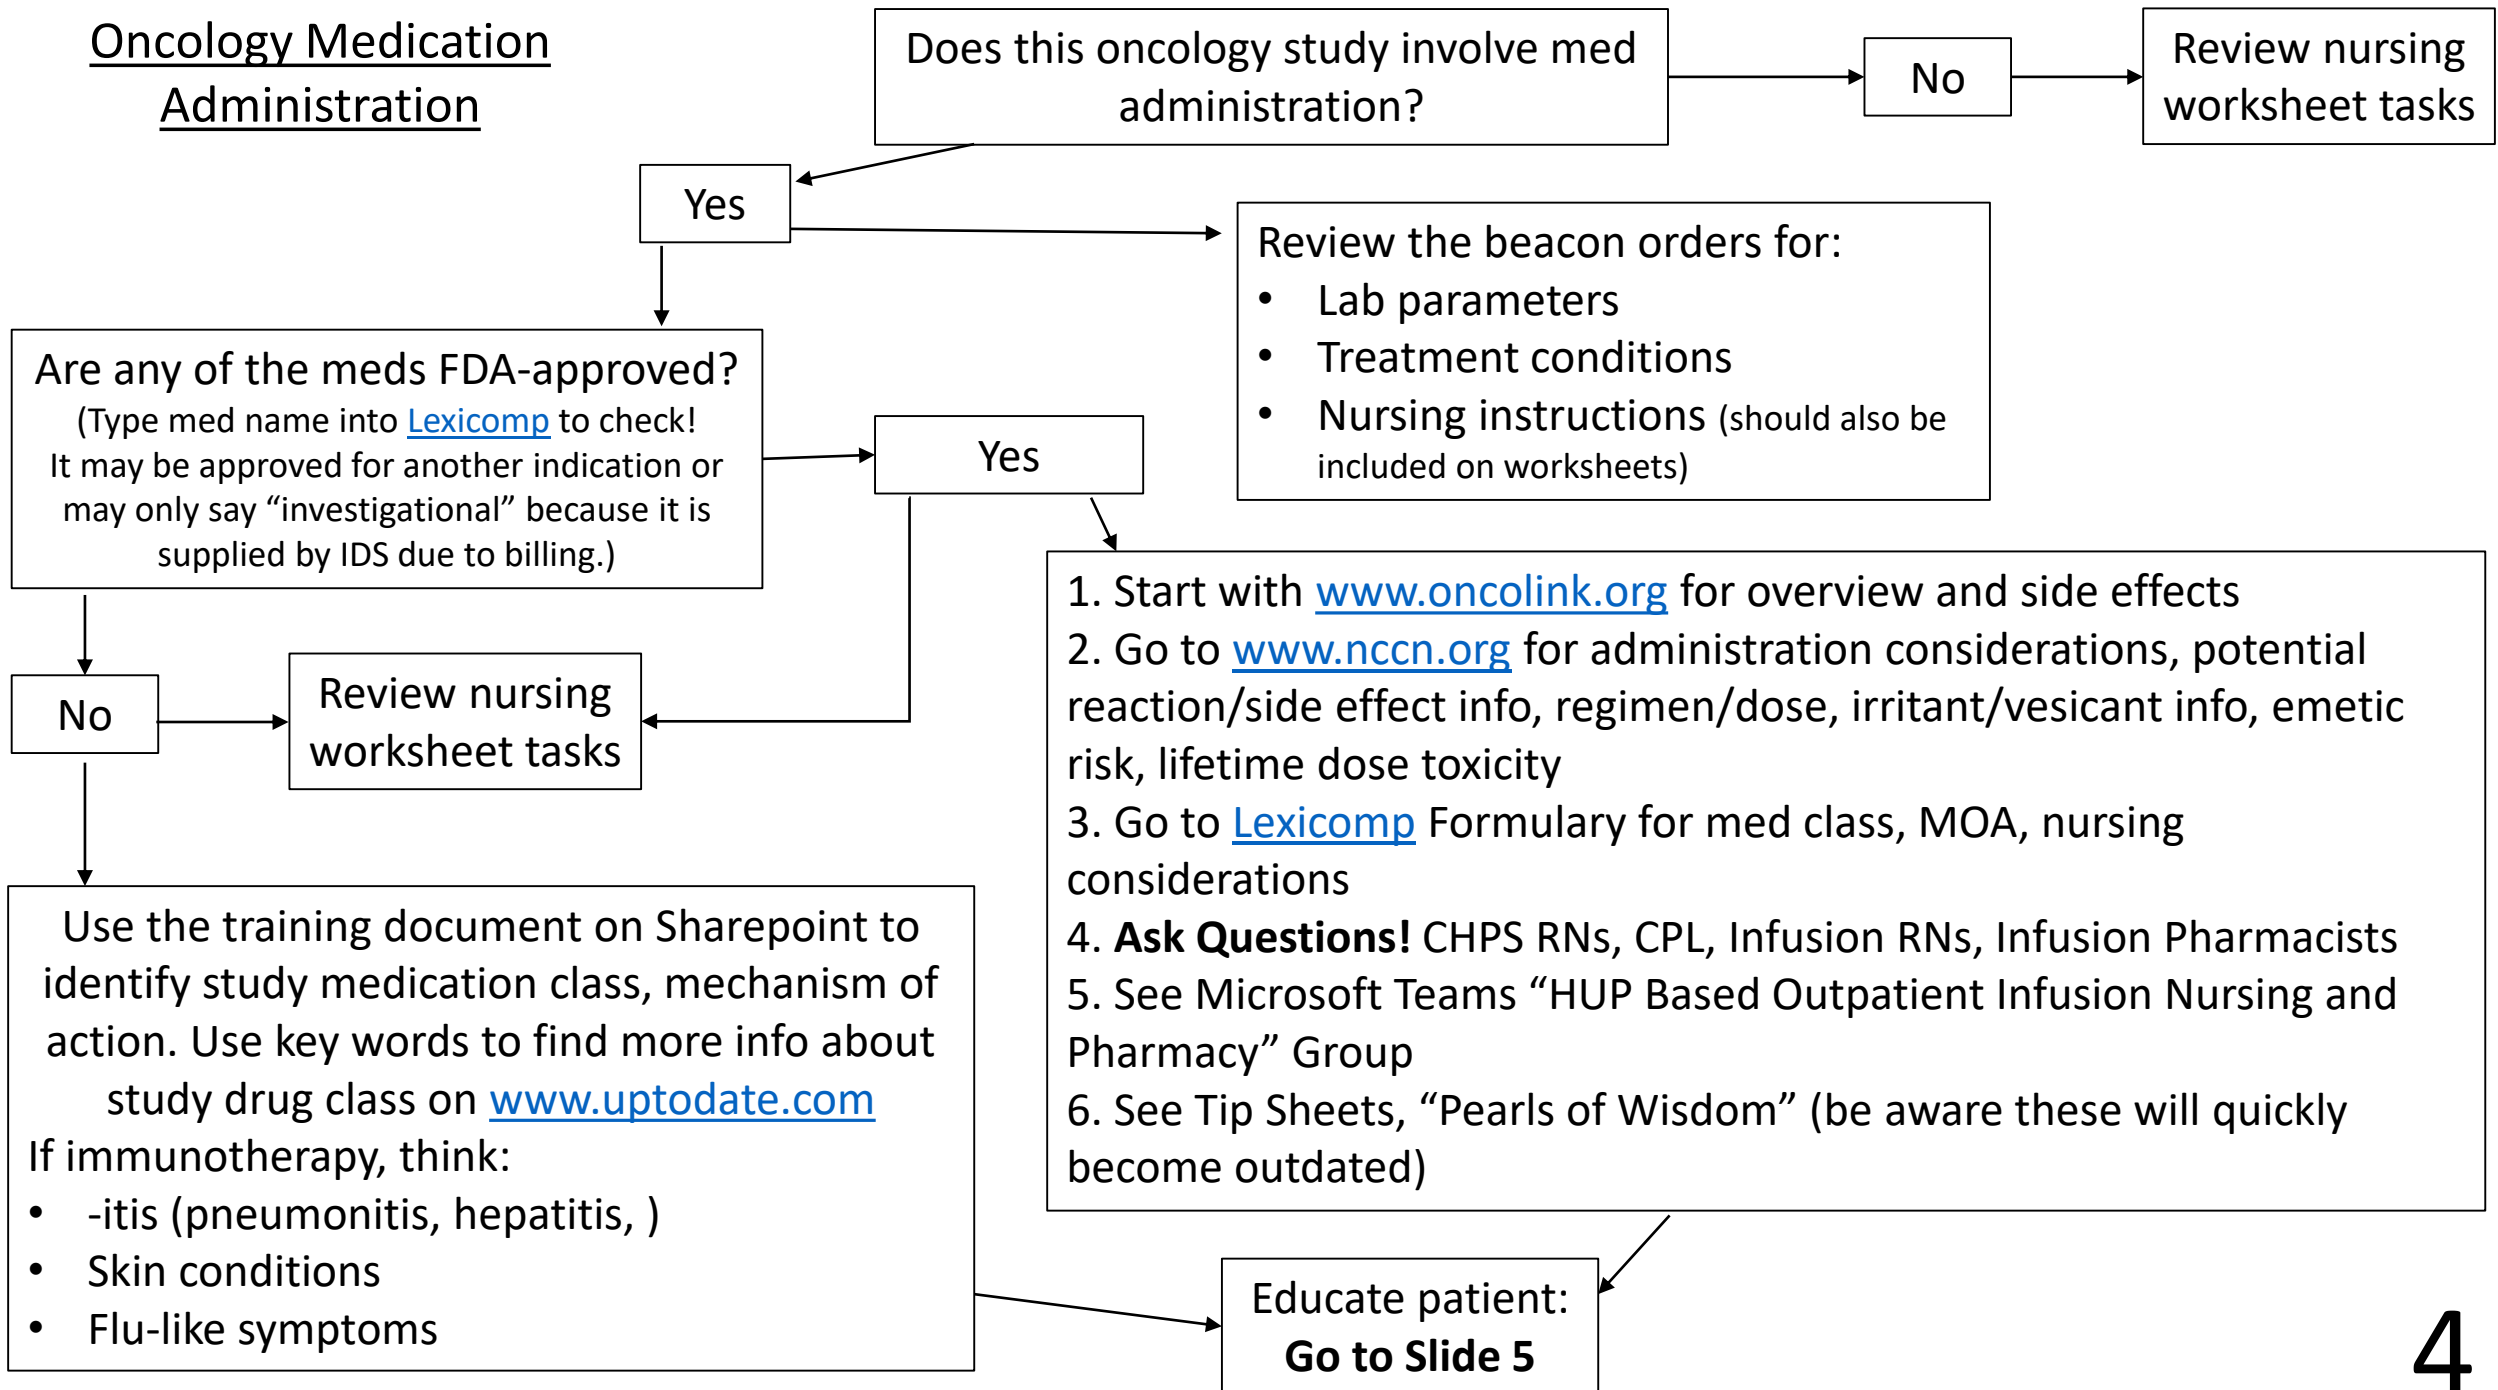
Oncology Medication Administration

Does this oncology study involve med administration?

No

Review nursing worksheet tasks

Yes

Review the beacon orders for:
• Lab parameters
• Treatment conditions
• Nursing instructions (should also be included on worksheets)

Are any of the meds FDA-approved?
(Type med name into Lexicomp to check!
It may be approved for another indication or may only say "investigational" because it is supplied by IDS due to billing.)

Yes

1. Start with www.oncolink.org for overview and side effects
2. Go to www.nccn.org for administration considerations, potential reaction/side effect info, regimen/dose, irritant/vesicant info, emetic risk, lifetime dose toxicity
3. Go to Lexicomp Formulary for med class, MOA, nursing considerations
4. **Ask Questions!** CHPS RNs, CPL, Infusion RNs, Infusion Pharmacists
5. See Microsoft Teams "HUP Based Outpatient Infusion Nursing and Pharmacy" Group
6. See Tip Sheets, "Pearls of Wisdom" (be aware these will quickly become outdated)

No

Review nursing worksheet tasks

Use the training document on Sharepoint to identify study medication class, mechanism of action. Use key words to find more info about study drug class on www.uptodate.com
If immunotherapy, think:
• -itis (pneumonitis, hepatitis, )
• Skin conditions
• Flu-like symptoms

Educate patient:
**Go to Slide 5**

4